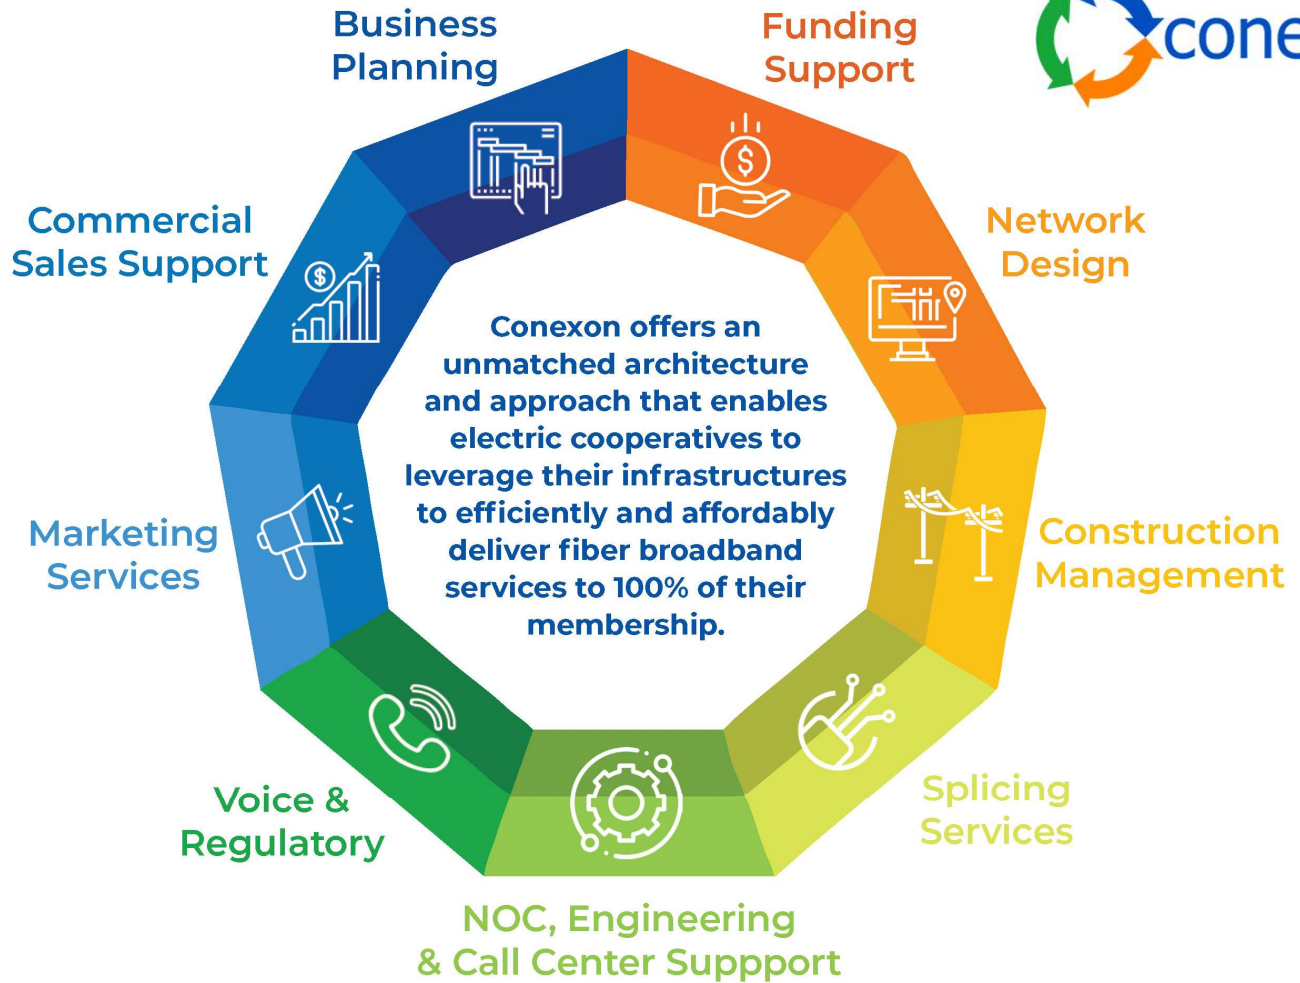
cone

Business Planning

Funding Support

Network Design

Construction Management

Splicing Services

NOC, Engineering & Call Center Suppport

Voice & Regulatory

Marketing Services

Commercial Sales Support

Conexon offers an unmatched architecture and approach that enables electric cooperatives to leverage their infrastructures to efficiently and affordably deliver fiber broadband services to 100% of their membership.